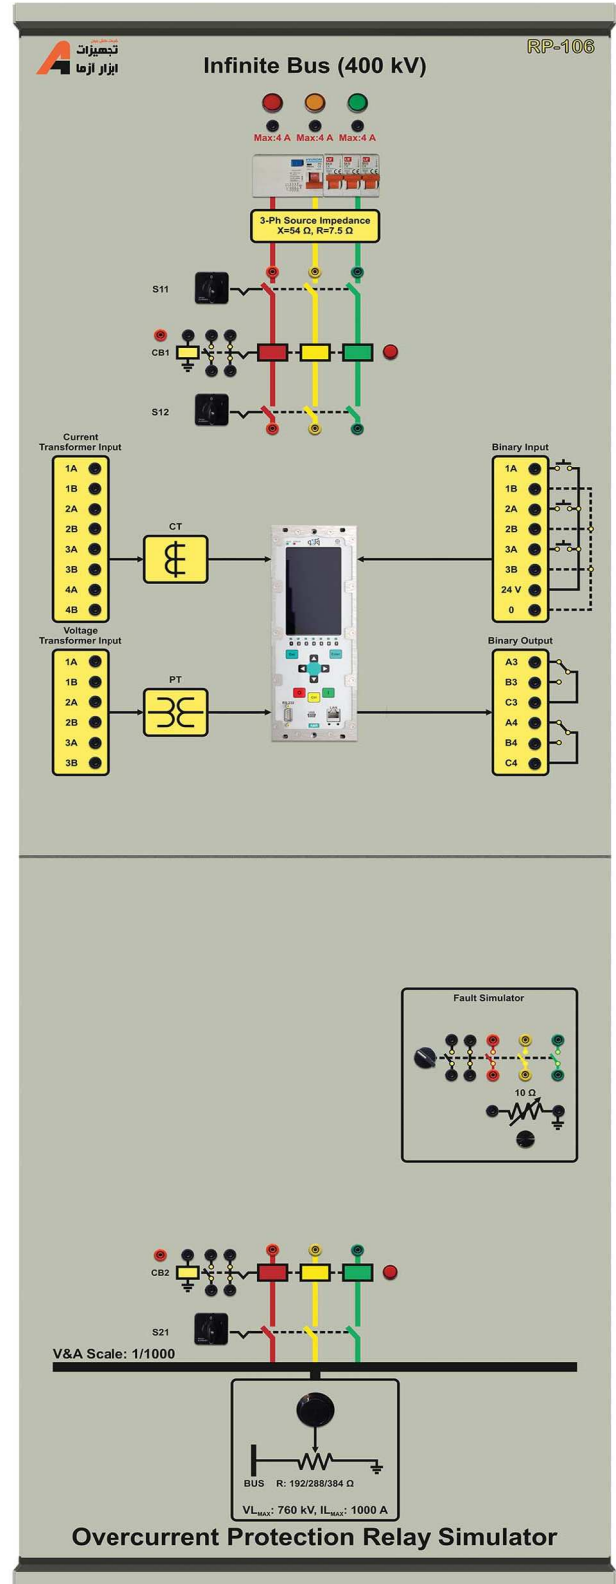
تجهیزات
ابزار ازما

RP-106

Infinite Bus (400 kV)

Max:4 A Max:4 A Max:4 A

3-Ph Source Impedance
X=54 Ω, R=7.5 Ω

S11

CB1

S12

Current Transformer Input

| 1A |
| 1B |
| 2A |
| 2B |
| 3A |
| 3B |
| 4A |
| 4B |

CT

Binary Input

| 1A |
| 1B |
| 2A |
| 2B |
| 3A |
| 3B |
| 24 V |
| 0 |

Voltage Transformer Input

| 1A |
| 1B |
| 2A |
| 2B |
| 3A |
| 3B |

PT

Binary Output

| A3 |
| B3 |
| C3 |
| A4 |
| B4 |
| C4 |

Fault Simulator

10 Ω

CB2

S21

V&A Scale: 1/1000

BUS R: 192/288/384 Ω

VL$_{MAX}$: 760 kV, IL$_{MAX}$: 1000 A

Overcurrent Protection Relay Simulator